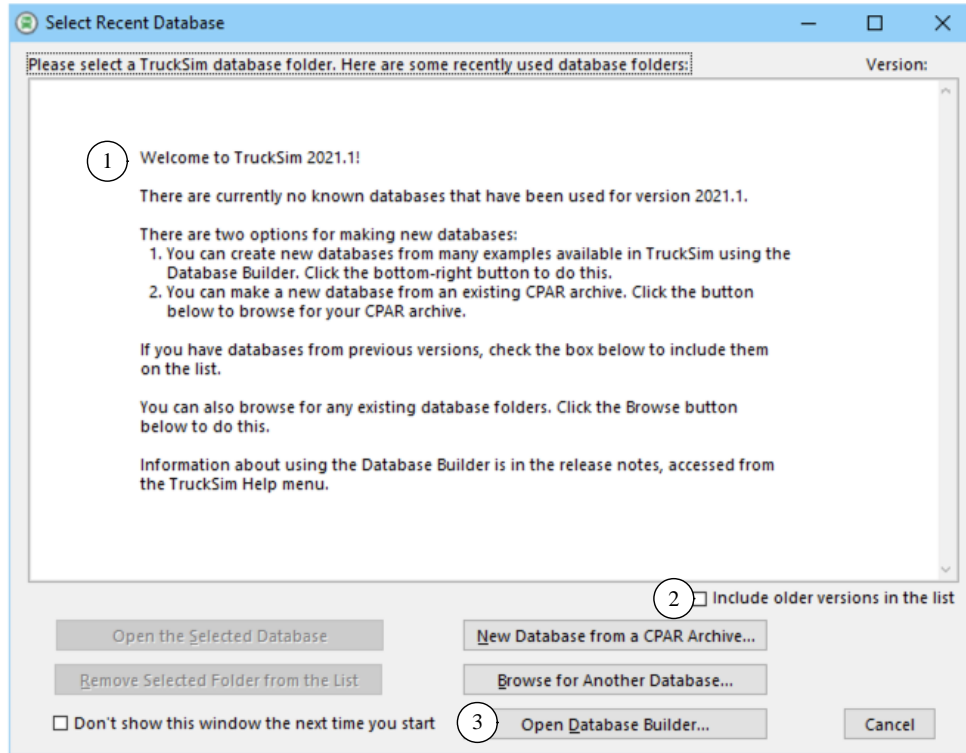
Select Recent Database

Please select a TruckSim database folder. Here are some recently used database folders:

Version:

1

Welcome to TruckSim 2021.1!

There are currently no known databases that have been used for version 2021.1.

There are two options for making new databases:
1. You can create new databases from many examples available in TruckSim using the Database Builder. Click the bottom-right button to do this.
2. You can make a new database from an existing CPAR archive. Click the button below to browse for your CPAR archive.

If you have databases from previous versions, check the box below to include them on the list.

You can also browse for any existing database folders. Click the Browse button below to do this.

Information about using the Database Builder is in the release notes, accessed from the TruckSim Help menu.

2 ☐ Include older versions in the list

Open the Selected Database

New Database from a CPAR Archive...

Remove Selected Folder from the List

Browse for Another Database...

☐ Don't show this window the next time you start

3 Open Database Builder...

Cancel